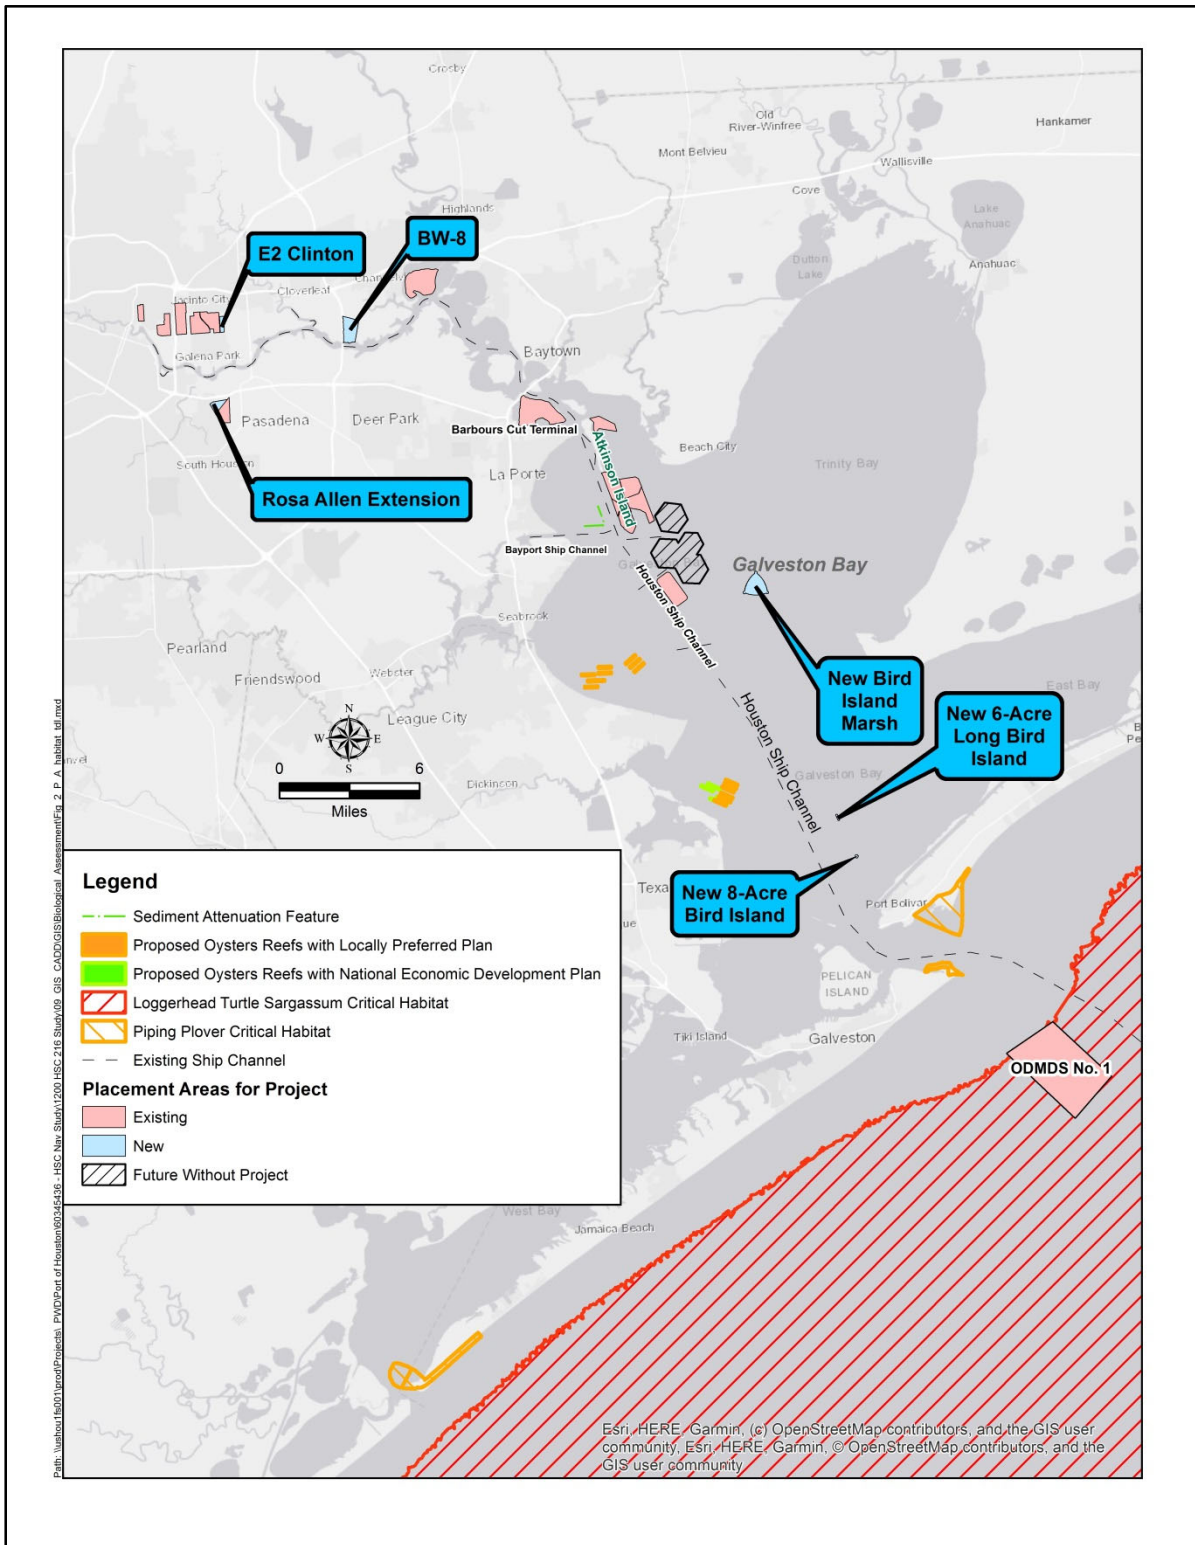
Crosby

Old River-Winfree

Hankamer

Mont Belvieu

Wallisville

Cove

Highlands

Lake Anahuac

Anahuac

Dutton Lake

E2 Clinton

BW-8

Jacinto City

Cloverleaf

Channelview

Galena Park

Baytown

Pasadena

Deer Park

Barbours Cut Terminal

Atkinson Island

Beach City

Trinity Bay

South Houston

Rosa Allen Extension

La Porte

Bayport Ship Channel

Galveston Bay

Houston Ship Channel

Seabrook

Pearland

Friendswood

Webster

New Bird Island Marsh

East Bay

League City

New 6-Acre Long Bird Island

Houston Ship Channel

N

W

E

S

0

6

Miles

Dickinson

Galveston Bay

Legend

Sediment Attenuation Feature

Proposed Oysters Reefs with Locally Preferred Plan

Proposed Oysters Reefs with National Economic Development Plan

Loggerhead Turtle Sargassum Critical Habitat

Piping Plover Critical Habitat

Existing Ship Channel

Placement Areas for Project

Existing

New

Future Without Project

Texas

New 8-Acre Bird Island

Port Bolivar

PELICAN ISLAND

Tiki Island

Galveston

ODMDS No. 1

West Bay

Jamaica Beach

Esri, HERE, Garmin, (c) OpenStreetMap contributors, and the GIS user community, Esri, HERE, Garmin, © OpenStreetMap contributors, and the GIS user community

Path: \\ushou1fs001\proj\Projects\_PWD\Port of Houston\60345436 - HSC Nav Study\1200 HSC 216 Study\09_GIS_CADD\GIS\Biological_Assessment\Fig_2_P_A_habitat_tdl.mxd